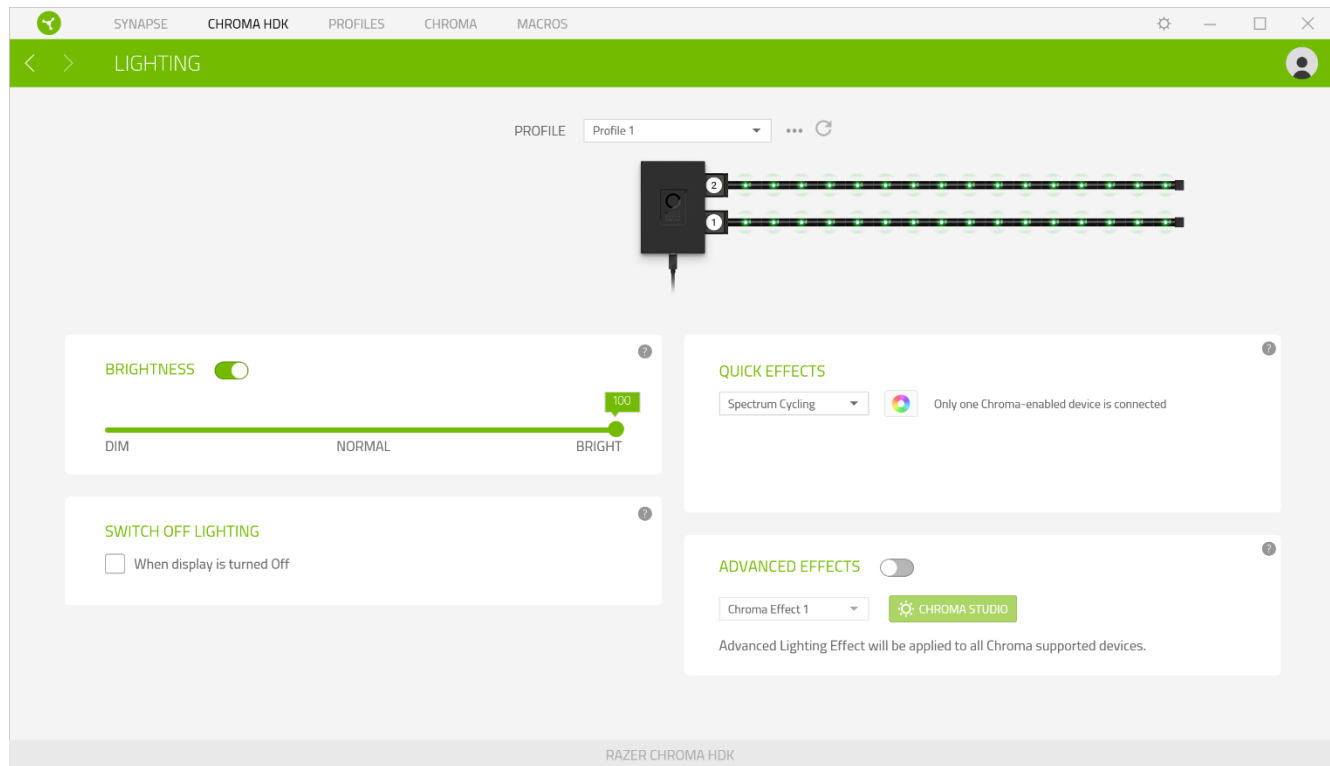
SYNAPSE CHROMA HDK PROFILES CHROMA MACROS

LIGHTING

PROFILE Profile 1

2

1

BRIGHTNESS

100

DIM NORMAL BRIGHT

SWITCH OFF LIGHTING

When display is turned Off

QUICK EFFECTS

Spectrum Cycling

Only one Chroma-enabled device is connected

ADVANCED EFFECTS

Chroma Effect 1

CHROMA STUDIO

Advanced Lighting Effect will be applied to all Chroma supported devices.

RAZER CHROMA HDK